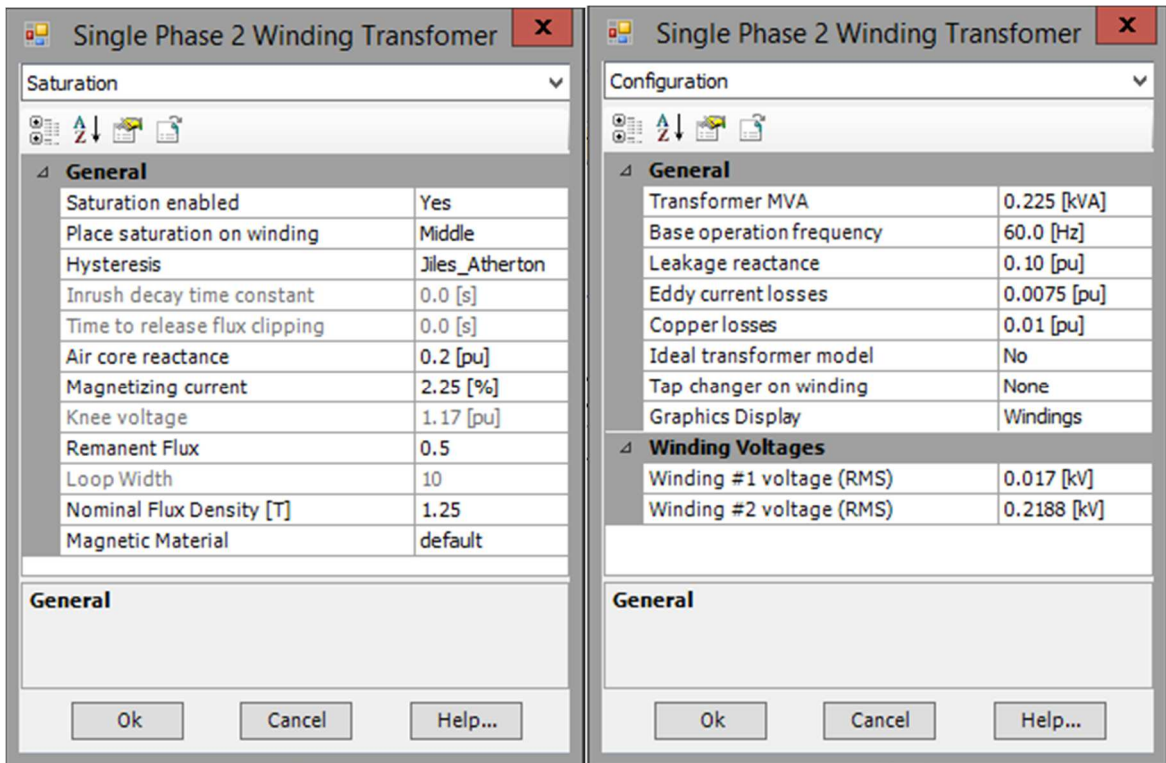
Single Phase 2 Winding Transfomer

Saturation

General

| | |
|---|---|
| Saturation enabled | Yes |
| Place saturation on winding | Middle |
| Hysteresis | Jiles_Atherton |
| Inrush decay time constant | 0.0 [s] |
| Time to release flux clipping | 0.0 [s] |
| Air core reactance | 0.2 [pu] |
| Magnetizing current | 2.25 [%] |
| Knee voltage | 1.17 [pu] |
| Remanent Flux | 0.5 |
| Loop Width | 10 |
| Nominal Flux Density [T] | 1.25 |
| Magnetic Material | default |

General

Ok Cancel Help...

Single Phase 2 Winding Transfomer

Configuration

General

| | |
|---|---|
| Transformer MVA | 0.225 [kVA] |
| Base operation frequency | 60.0 [Hz] |
| Leakage reactance | 0.10 [pu] |
| Eddy current losses | 0.0075 [pu] |
| Copper losses | 0.01 [pu] |
| Ideal transformer model | No |
| Tap changer on winding | None |
| Graphics Display | Windings |

Winding Voltages

| | |
|---|---|
| Winding #1 voltage (RMS) | 0.017 [kV] |
| Winding #2 voltage (RMS) | 0.2188 [kV] |

General

Ok Cancel Help...